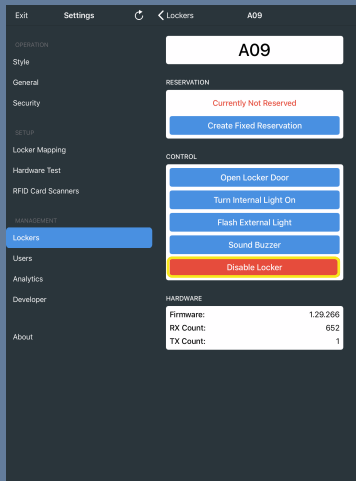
Exit Settings

OPERATION
Style
General
Security

SETUP
Locker Mapping
Hardware Test
RFID Card Scanners

MANAGEMENT
Lockers
Users
Analytics
Developer

About

Lockers A09

A09

RESERVATION
Currently Not Reserved
Create Fixed Reservation

CONTROL
Open Locker Door
Turn Internal Light On
Flash External Light
Sound Buzzer
Disable Locker

HARDWARE

| | |
|---|---|
| Firmware: | 1.29.266 |
| RX Count: | 652 |
| TX Count: | 1 |